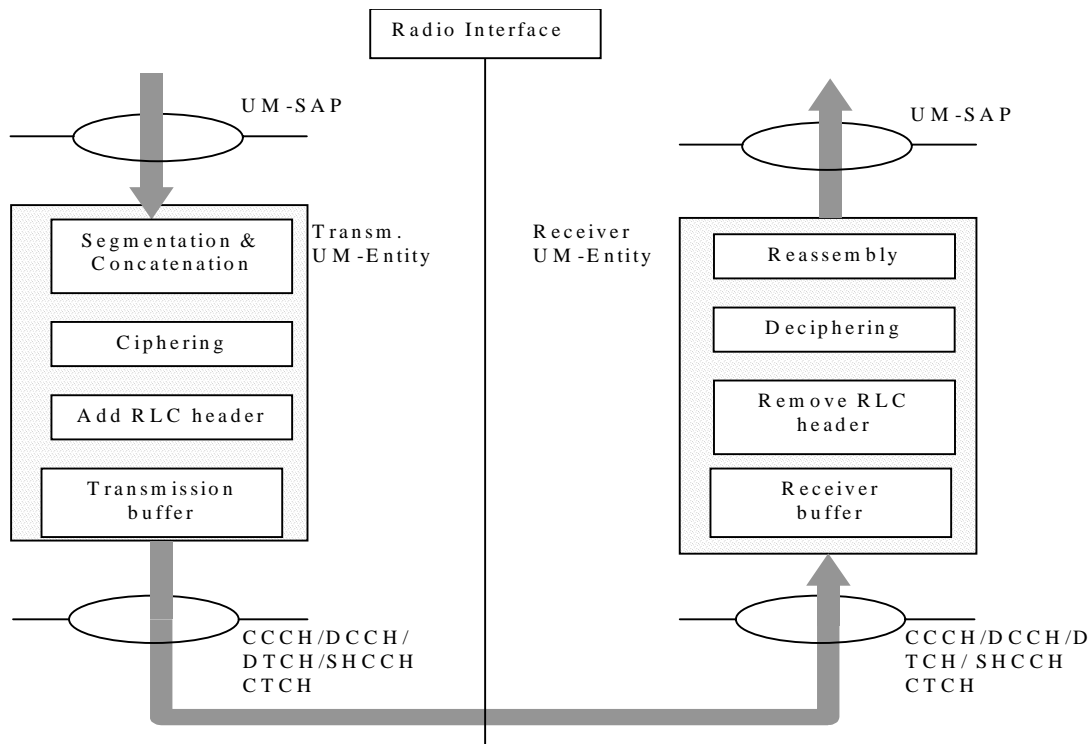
Radio Interface

UM-SAP

UM-SAP

Transm. UM-Entity

Segmentation & Concatenation

Ciphering

Add RLC header

Transmission buffer

Receiver UM-Entity

Reassembly

Deciphering

Remove RLC header

Receiver buffer

CCCH/DCCH/ DTCH/SHCCH CTCH

CCCH/DCCH/D TCH/ SHCCH CTCH